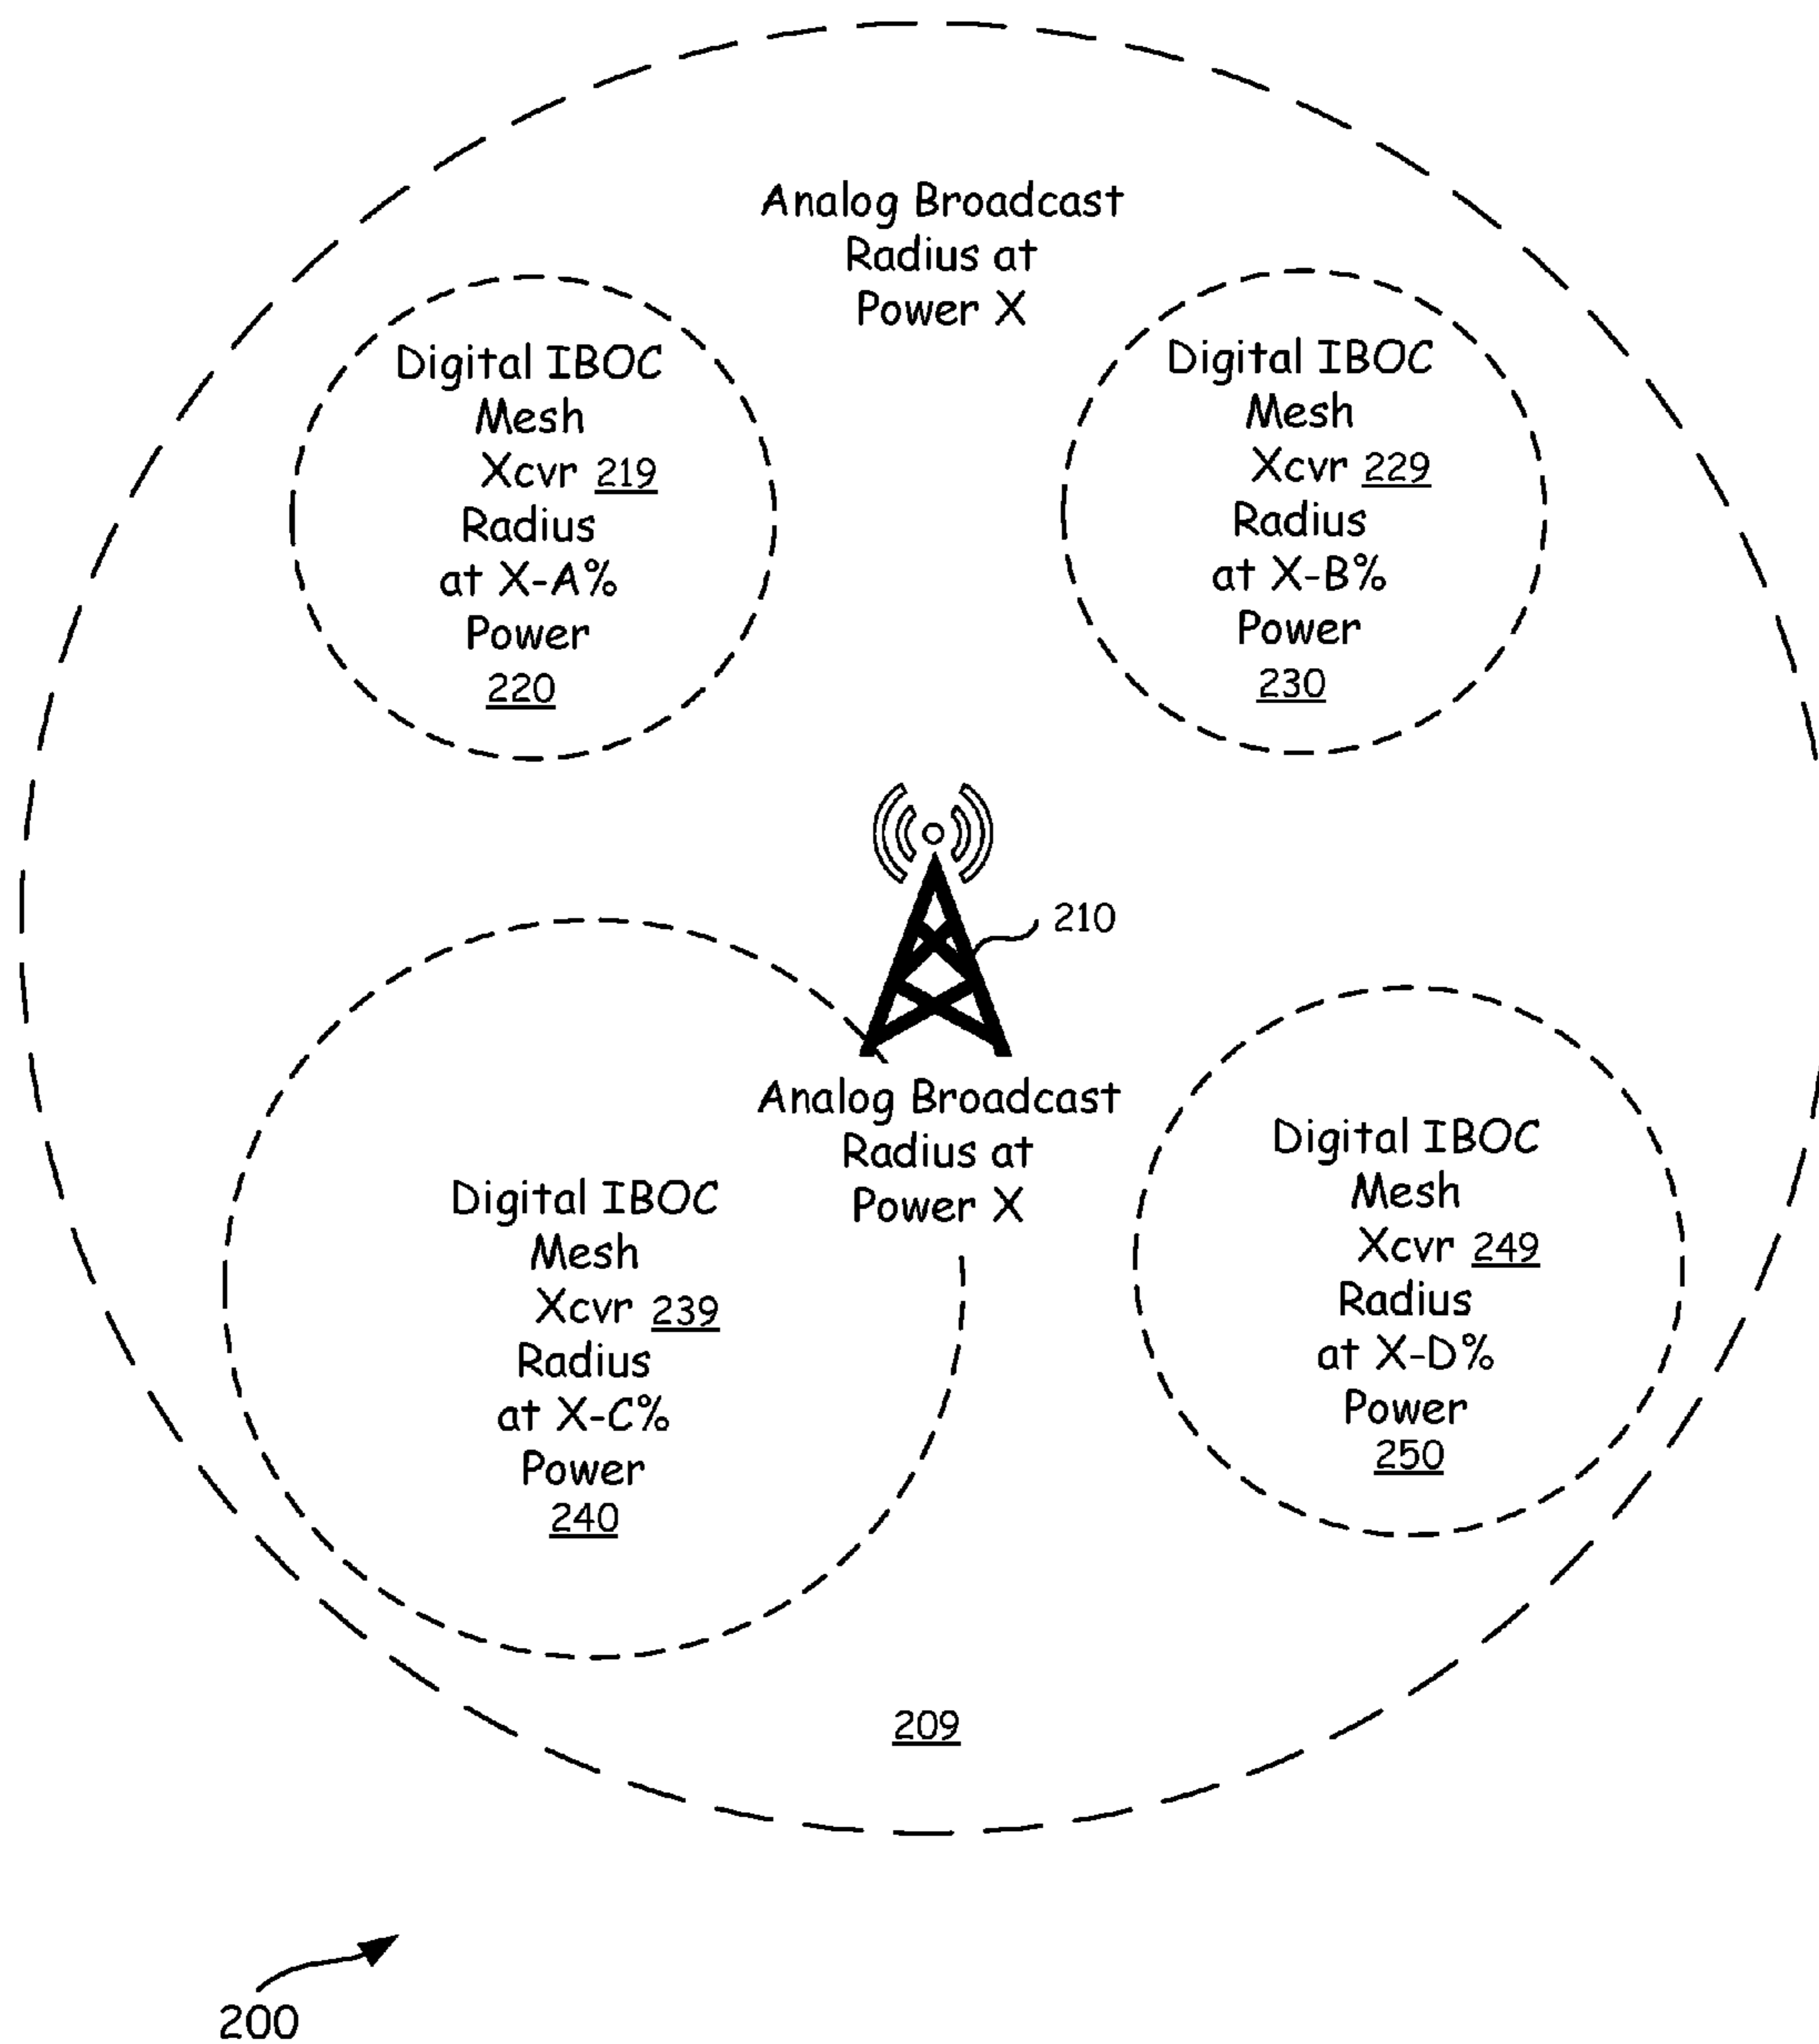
Analog Broadcast Radius at Power X

Digital IBOC Mesh Xcvr 219 Radius at X-A% Power 220

Digital IBOC Mesh Xcvr 229 Radius at X-B% Power 230

210

Analog Broadcast Radius at Power X

Digital IBOC Mesh Xcvr 239 Radius at X-C% Power 240

Digital IBOC Mesh Xcvr 249 Radius at X-D% Power 250

209

200